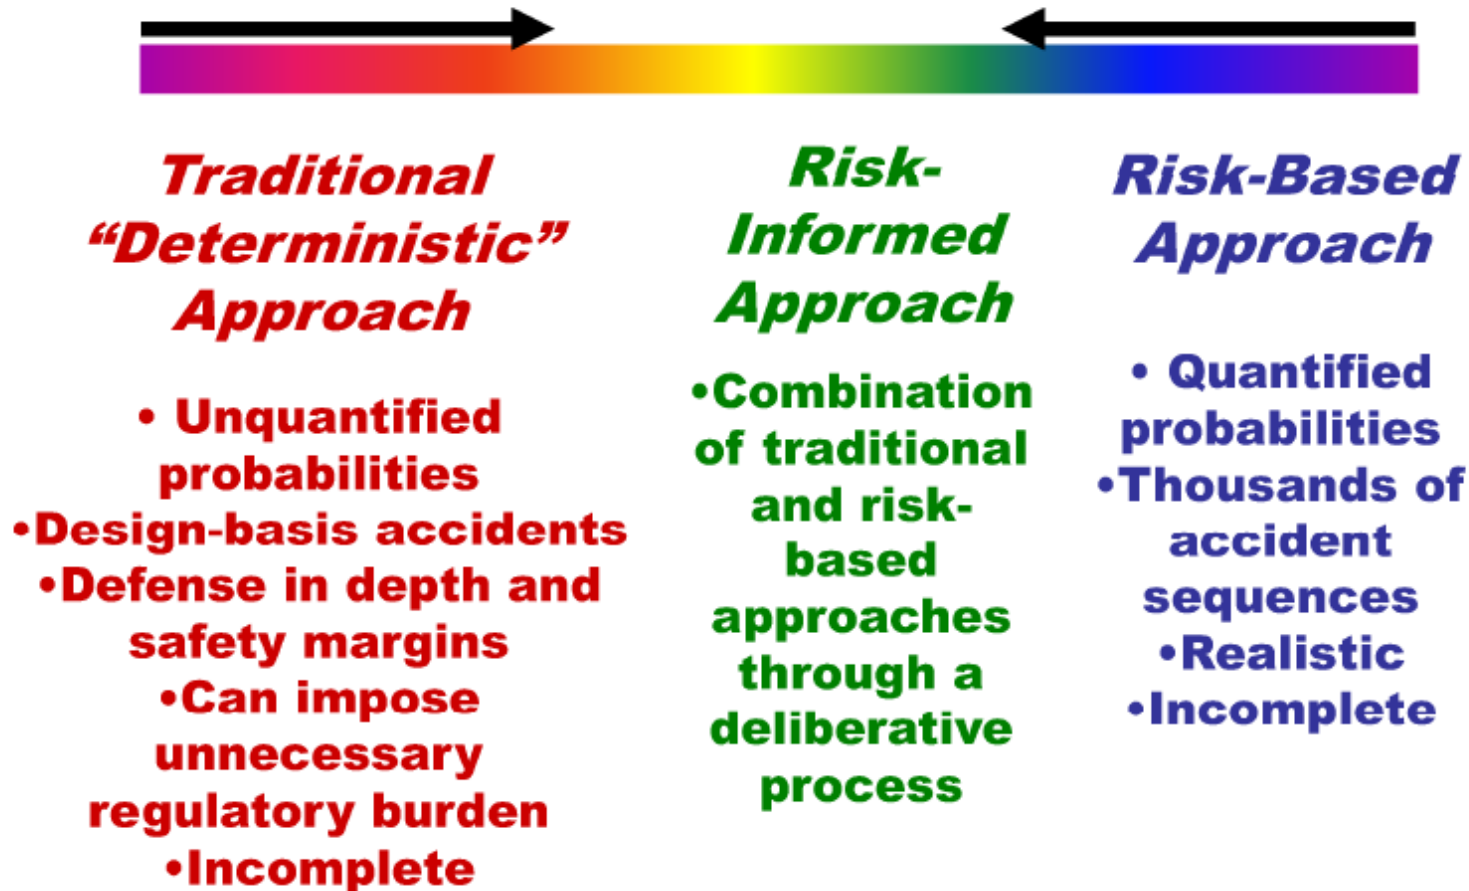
Traditional "Deterministic" Approach

• Unquantified probabilities
•Design-basis accidents
•Defense in depth and safety margins
•Can impose unnecessary regulatory burden
•Incomplete

Risk-Informed Approach

•Combination of traditional and risk-based approaches through a deliberative process

Risk-Based Approach

• Quantified probabilities
•Thousands of accident sequences
•Realistic
•Incomplete